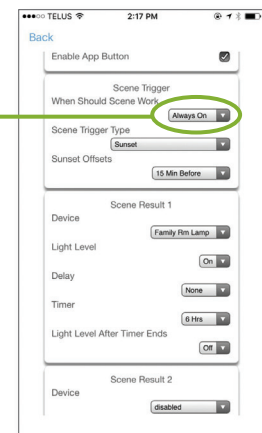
●●●○○ TELUS 2:17 PM

Back

Enable App Button

Scene Trigger

When Should Scene Work

Always On

Scene Trigger Type

Sunset

Sunset Offsets

15 Min Before

Scene Result 1

Device

Family Rm Lamp

Light Level

On

Delay

None

Timer

6 Hrs

Light Level After Timer Ends

Off

Scene Result 2

Device

disabled